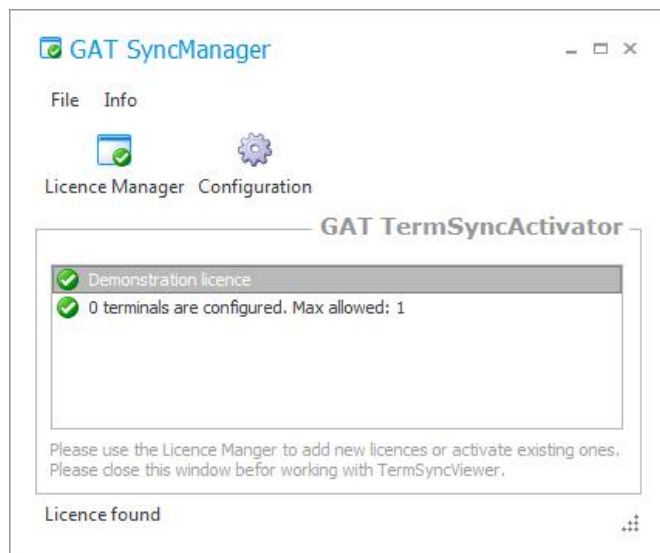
GAT SyncManager

File Info

Licence Manager Configuration

GAT TermSyncActivator

Demonstration licence

0 terminals are configured. Max allowed: 1

Please use the Licence Manger to add new licences or activate existing ones. Please close this window befor working with TermSyncViewer.

Licence found